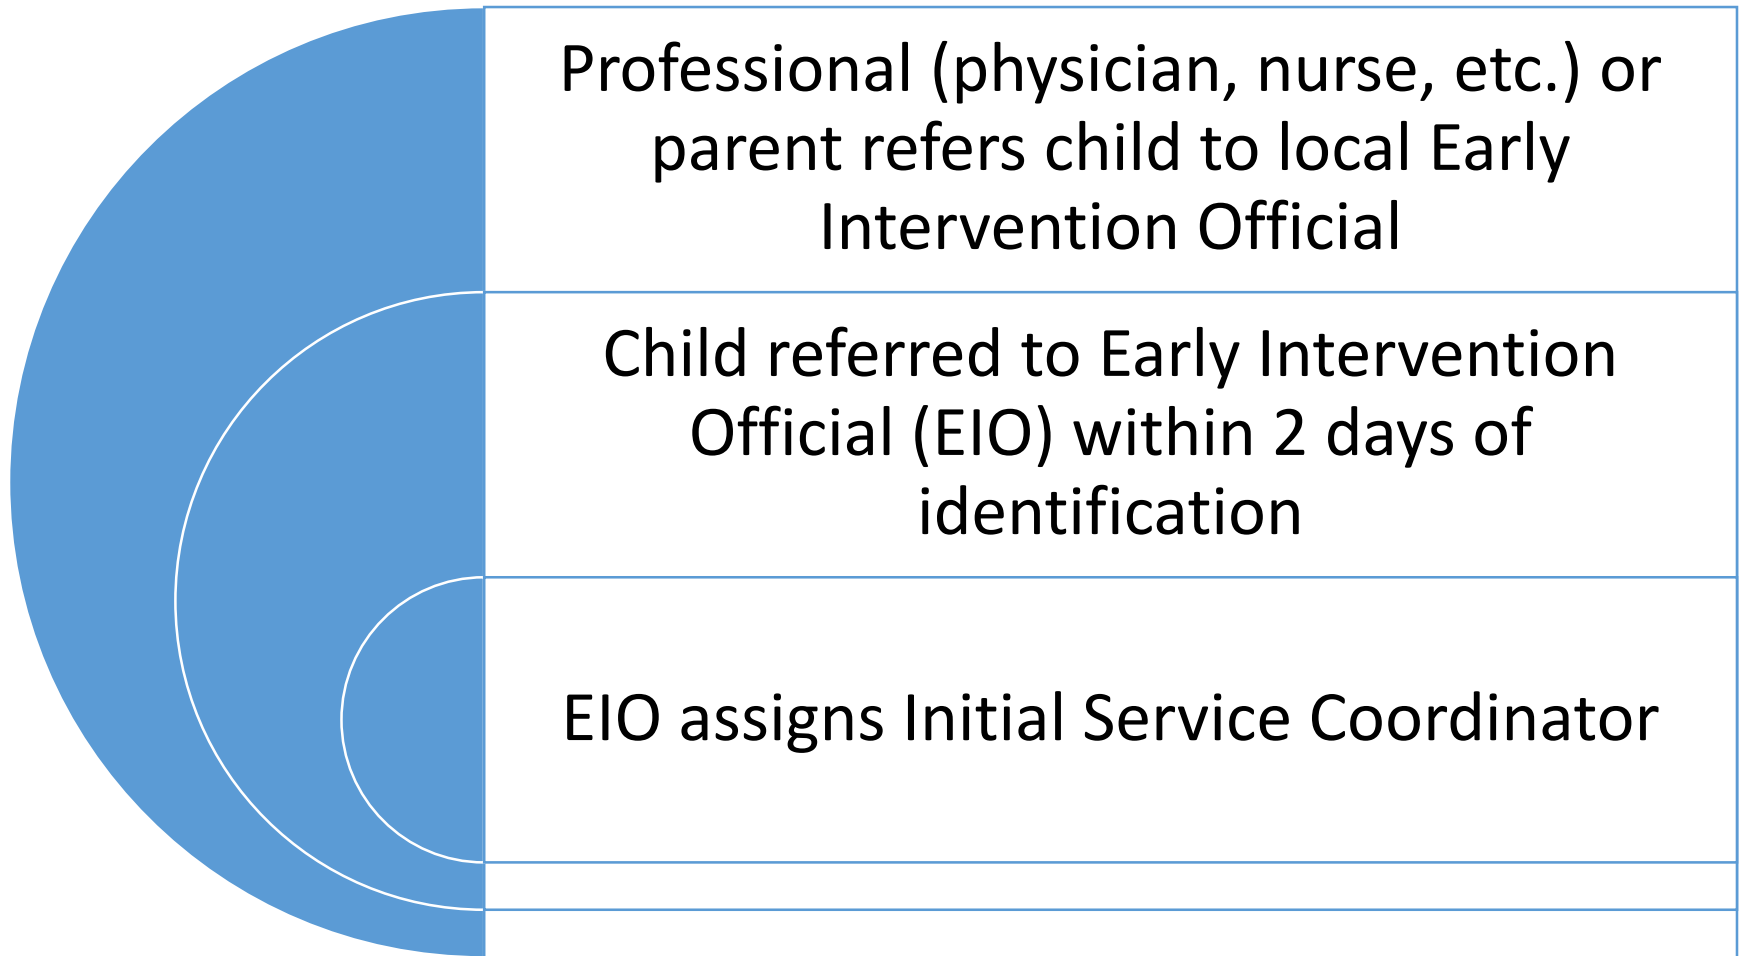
Professional (physician, nurse, etc.) or parent refers child to local Early Intervention Official

Child referred to Early Intervention Official (EIO) within 2 days of identification

EIO assigns Initial Service Coordinator